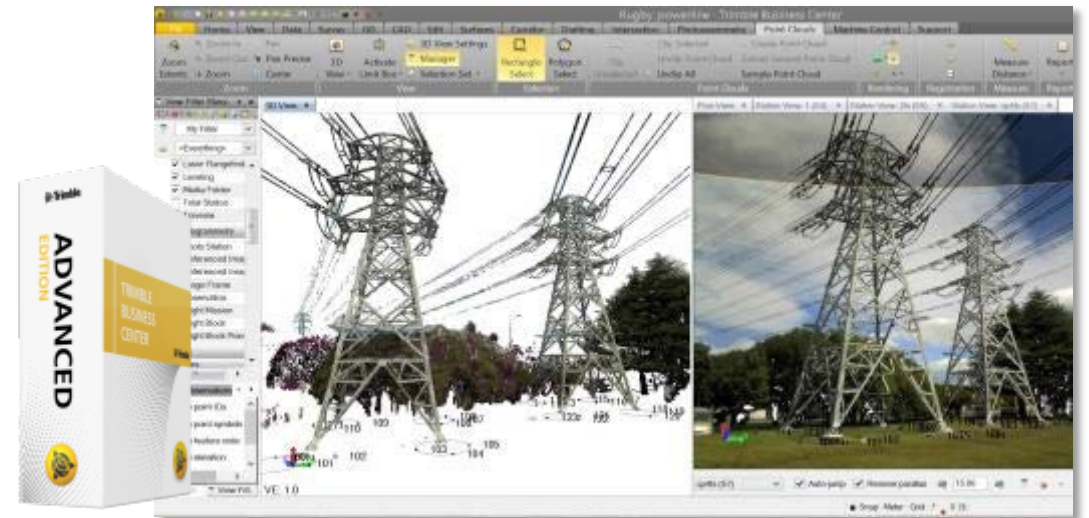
Rugby powerline - Trimble Business Center

File Home View Data Survey GIS CAD Edit Surfaces Corridor Drafting Intersection Photogrammetry Point Clouds Machine Control Support

Zoom Extents Zoom In Zoom Out Pan Fixe Preview Center 3D View Activate Limit Box 3D View Settings Manager Selection Set Rectangle Select Polygon Select Undo All Sample Point Cloud Measure Distance Report

Zoom View Selection Point Clouds Rendering Registration Measure Report

View Filter Manager

My Filter

<Everything>

Laser Rangefinder
Leveling
Media Folder
Total Station
Traverse

3D View

Plan View Station View 1 Station View

101 102 103 105 110 122 123

VE: 1.0

Auto-jump Remove parallax 15.00

Snap Meter Grid

Trimble

ADVANCED EDITION

TRIMBLE BUSINESS CENTER